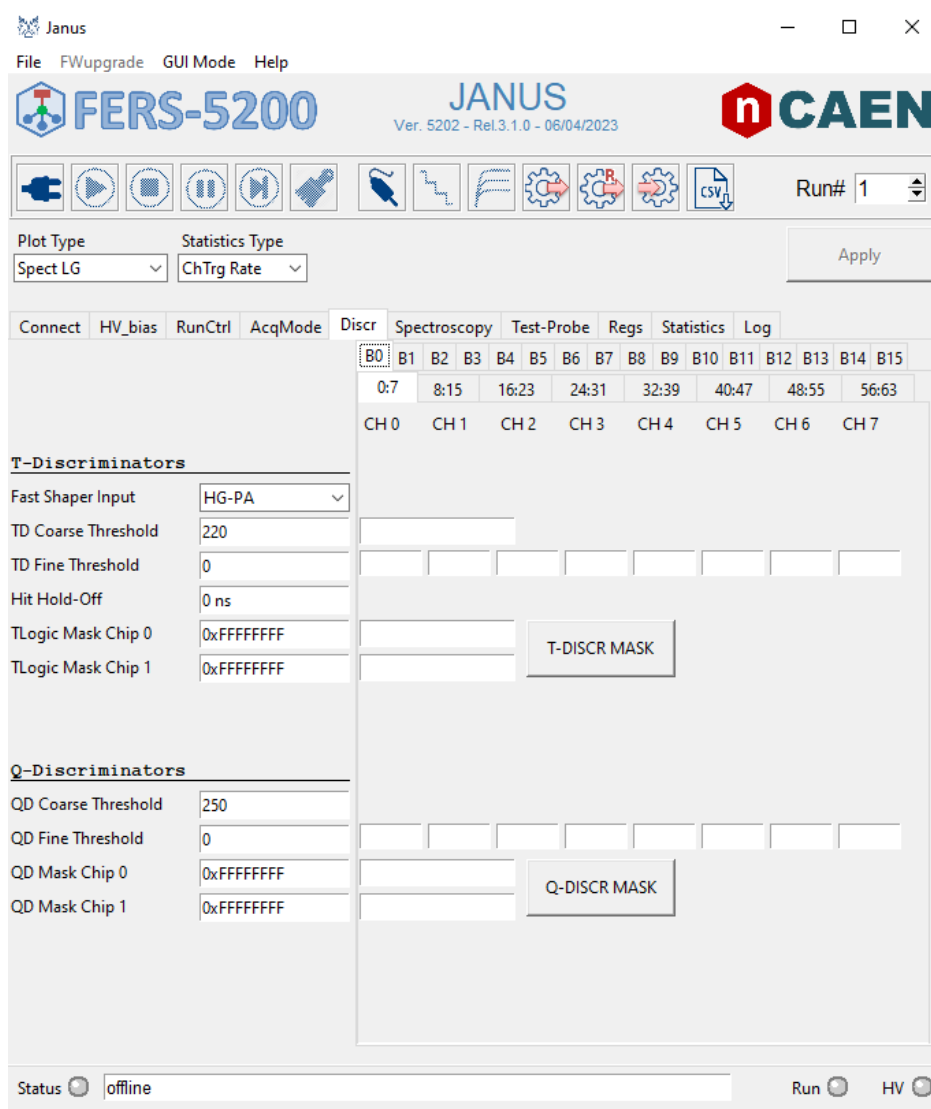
Janus

File FWupgrade GUI Mode Help

FERS-5200

JANUS
Ver. 5202 - Rel.3.1.0 - 06/04/2023

CAEN

CSV

Run# 1

Plot Type
Spect LG

Statistics Type
ChTrg Rate

Apply

Connect HV_bias RunCtrl AcqMode Discr Spectroscopy Test-Probe Regs Statistics Log

B0 B1 B2 B3 B4 B5 B6 B7 B8 B9 B10 B11 B12 B13 B14 B15

0:7 8:15 16:23 24:31 32:39 40:47 48:55 56:63

CH 0 CH 1 CH 2 CH 3 CH 4 CH 5 CH 6 CH 7

T-Discriminators

Fast Shaper Input HG-PA

TD Coarse Threshold 220

TD Fine Threshold 0

Hit Hold-Off 0 ns

TLogic Mask Chip 0 0xFFFFFFFF

TLogic Mask Chip 1 0xFFFFFFFF

T-DISCR MASK

Q-Discriminators

QD Coarse Threshold 250

QD Fine Threshold 0

QD Mask Chip 0 0xFFFFFFFF

QD Mask Chip 1 0xFFFFFFFF

Q-DISCR MASK

Status offline

Run HV